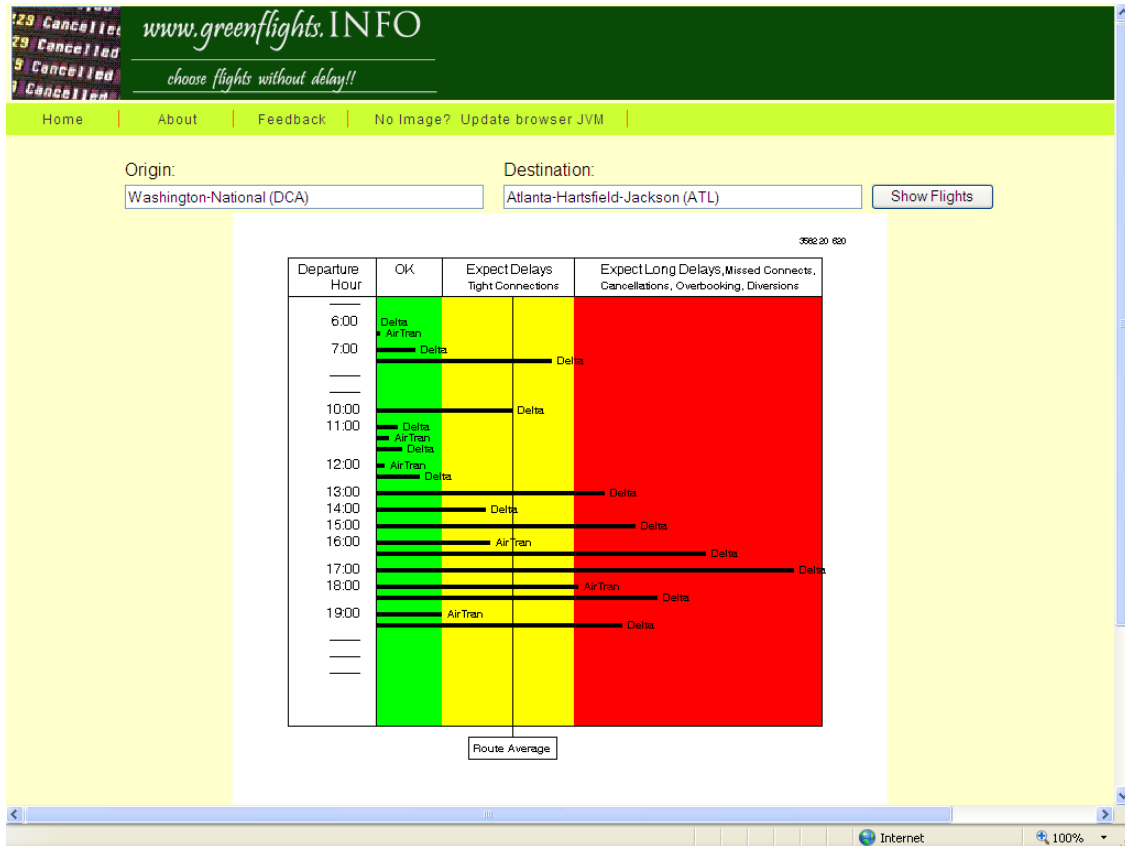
!29 Cancelled
29 Cancelled
9 Cancelled
Cancelled

www.greenflights.INFO

choose flights without delay!!

Home | About | Feedback | No Image? Update browser JVM |

Origin:
Washington-National (DCA)

Destination:
Atlanta-Hartsfield-Jackson (ATL)

Show Flights

3582 20 620

| Departure Hour | OK | Expect Delays Tight Connections | Expect Long Delays, Missed Connects, Cancellations, Overbooking, Diversions |
|---|---|---|---|

6:00
Delta
AirTran
7:00
Delta
Delta
10:00
Delta
11:00
Delta
AirTran
Delta
12:00
AirTran
Delta
13:00
Delta
14:00
Delta
15:00
Delta
16:00
AirTran
Delta
17:00
Delta
18:00
AirTran
Delta
19:00
AirTran
Delta

Route Average

Internet
100%